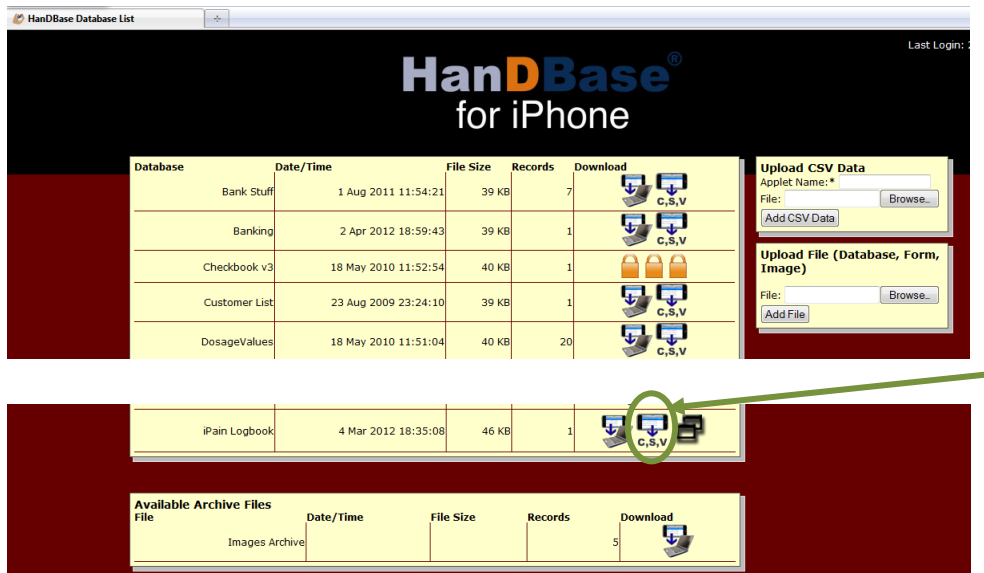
HanDBase Database List

Last Login: 2

HanDBase®
for iPhone

| Database | Date/Time | File Size | Records | Download |
|---|---|---|---|---|
| Bank Stuff | 1 Aug 2011 11:54:21 | 39 KB | 7 | C,S,V |
| Banking | 2 Apr 2012 18:59:43 | 39 KB | 1 | C,S,V |
| Checkbook v3 | 18 May 2010 11:52:54 | 40 KB | 1 | |
| Customer List | 23 Aug 2009 23:24:10 | 39 KB | 1 | C,S,V |
| DosageValues | 18 May 2010 11:51:04 | 40 KB | 20 | C,S,V |
| iPain Logbook | 4 Mar 2012 18:35:08 | 46 KB | 1 | C,S,V |

Upload CSV Data
Applet Name:*
File: Browse..
Add CSV Data

Upload File (Database, Form, Image)
File: Browse..
Add File

Available Archive Files

| File | Date/Time | File Size | Records | Download |
|---|---|---|---|---|
| Images Archive | | | 5 | |